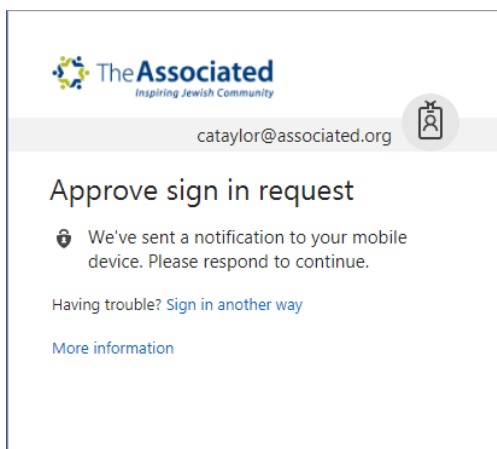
TheAssociated
Inspiring Jewish Community

cataylor@associated.org

Approve sign in request

We've sent a notification to your mobile device. Please respond to continue.

Having trouble? Sign in another way

More information